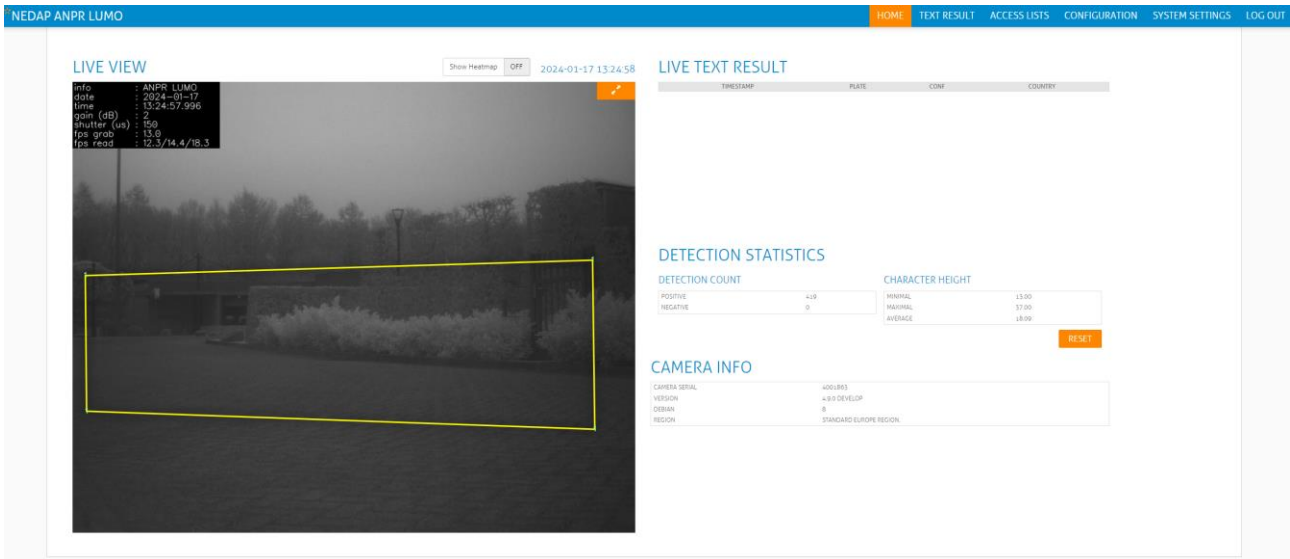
NEDAP ANPR LUMO

HOME TEXT RESULT ACCESS LISTS CONFIGURATION SYSTEM SETTINGS LOG OUT

LIVE VIEW

Show Heatmap OFF

2024-01-17 13:24:58

info : ANPR LUMO
date : 2024-01-17
time : 13:24:57.996
gain (dB) : 2
shutter (us) : 150
fps grab : 13.0
fps read : 12.3/14.4/18.3

LIVE TEXT RESULT

| TIMESTAMP | PLATE | CONF | COUNTRY |
|---|---|---|---|

DETECTION STATISTICS

DETECTION COUNT

| POSITIVE | 418 |
|---|---|
| NEGATIVE | 0 |

CHARACTER HEIGHT

| MINIMAL | 13.00 |
|---|---|
| MAXIMAL | 37.00 |
| AVERAGE | 18.09 |

RESET

CAMERA INFO

| CAMERA SERIAL | 4001863 |
|---|---|
| VERSION | 4.9.0 DEVELOP |
| DEBIAN | 8 |
| REGION | STANDARD EUROPE REGION |